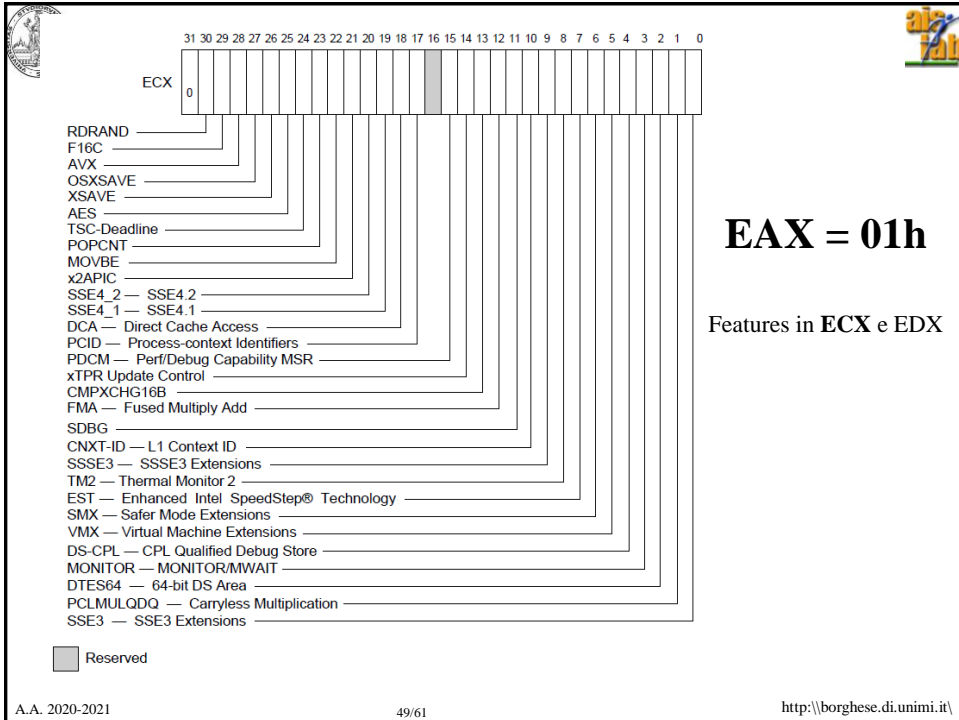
31 30 29 28 27 26 25 24 23 22 21 20 19 18 17 16 15 14 13 12 11 10 9 8 7 6 5 4 3 2 1 0

ECX

0

RDRAND
F16C
AVX
OSXSAVE
XSAVE
AES
TSC-Deadline
POPCNT
MOVBE
x2APIC
SSE4_2 — SSE4.2
SSE4_1 — SSE4.1
DCA — Direct Cache Access
PCID — Process-context Identifiers
PDCM — Perf/Debug Capability MSR
xTPR Update Control
CMPXCHG16B
FMA — Fused Multiply Add
SDBG
CNXT-ID — L1 Context ID
SSSE3 — SSSE3 Extensions
TM2 — Thermal Monitor 2
EST — Enhanced Intel SpeedStep® Technology
SMX — Safer Mode Extensions
VMX — Virtual Machine Extensions
DS-CPL — CPL Qualified Debug Store
MONITOR — MONITOR/MWAIT
DTES64 — 64-bit DS Area
PCLMULQDQ — Carryless Multiplication
SSE3 — SSE3 Extensions

Reserved

**EAX = 01h**

Features in **ECX** e EDX

A.A. 2020-2021

49/61

http:\\borghese.di.unimi.it\